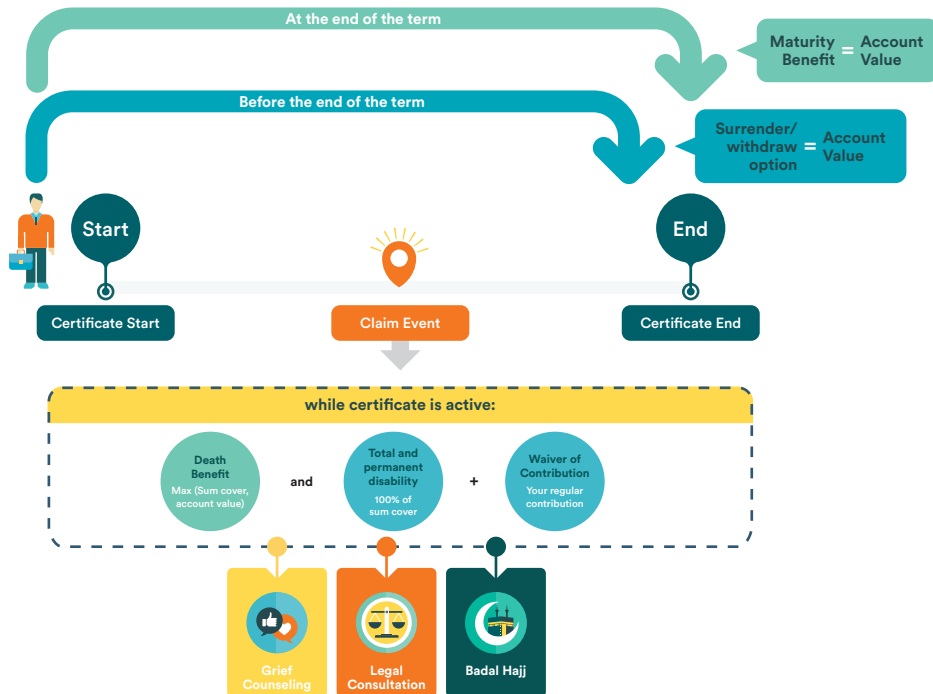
At the end of the term

Maturity Benefit = Account Value

Before the end of the term

Surrender/ withdraw option = Account Value

Start

End

Certificate Start

Claim Event

Certificate End

while certificate is active:

Death Benefit
Max (Sum cover, account value)

and

Total and permanent disability
100% of sum cover

+

Waiver of Contribution
Your regular contribution

Grief Counseling

Legal Consultation

Badal Hajj